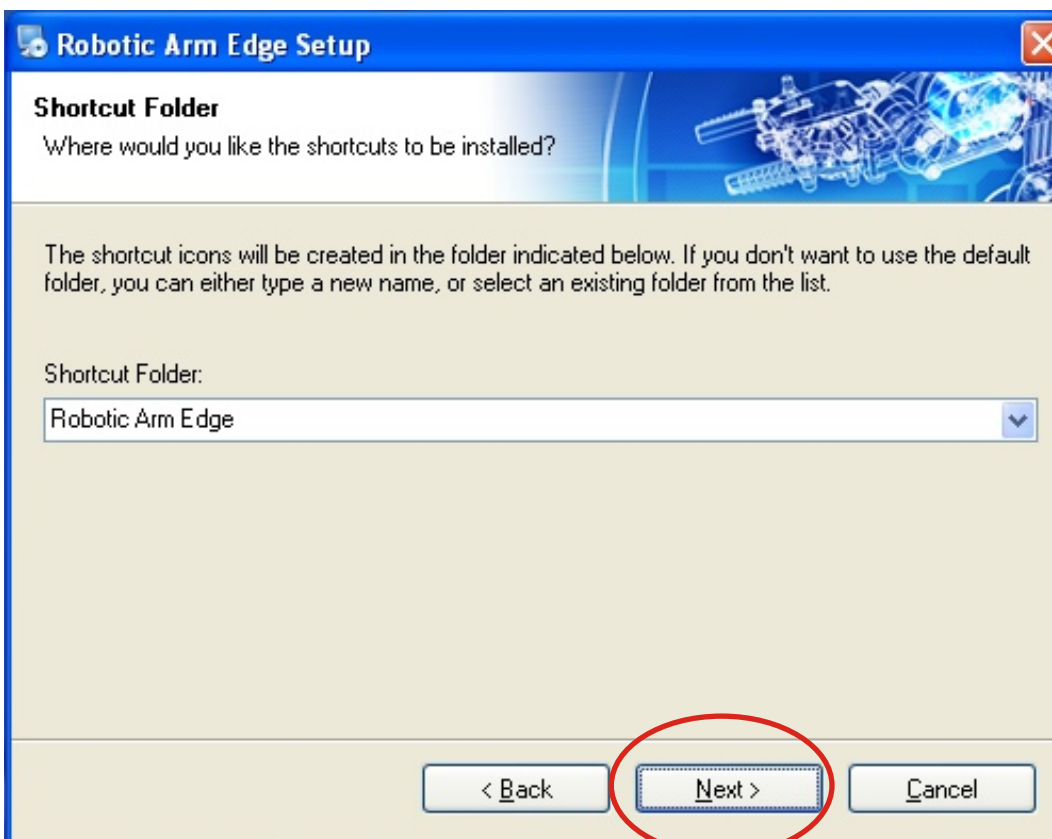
Robotic Arm Edge Setup

Shortcut Folder
Where would you like the shortcuts to be installed?

The shortcut icons will be created in the folder indicated below. If you don't want to use the default folder, you can either type a new name, or select an existing folder from the list.

Shortcut Folder:

Robotic Arm Edge

< Back
Next >
Cancel